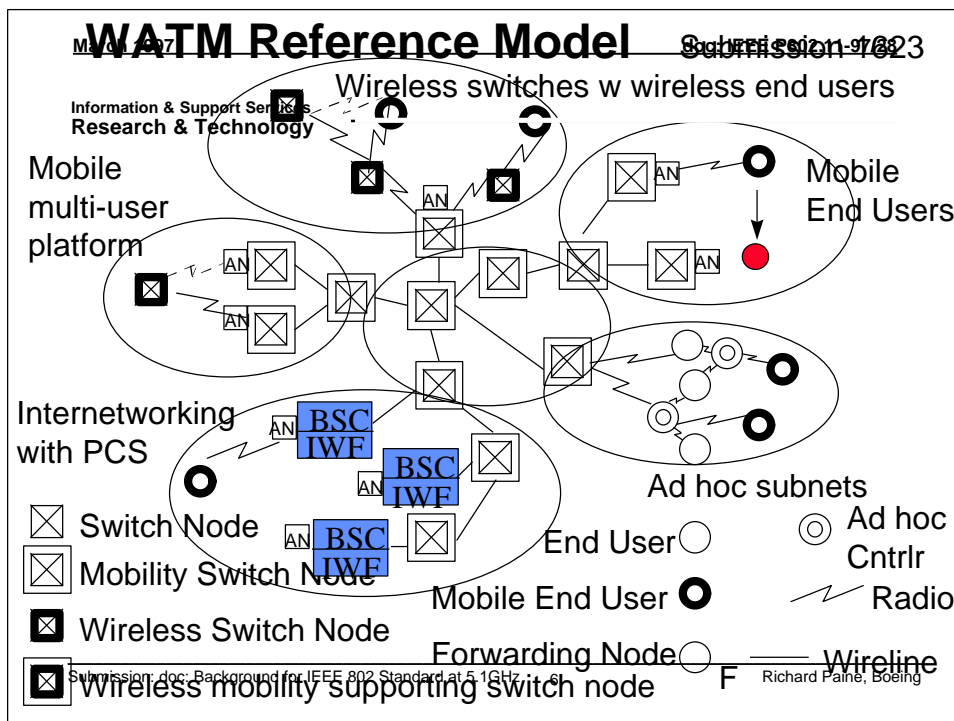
March 1997

WATM Reference Model

Submission 11-97/23

doc.: IEEE P802.11-97/23

Information & Support Services
Research & Technology

Wireless switches w wireless end users

Mobile multi-user platform

Mobile End Users

AN

AN

AN

AN

AN

Internetworking with PCS

AN BSC IWF

AN BSC IWF

AN BSC IWF

Ad hoc subnets

Switch Node

Mobility Switch Node

Wireless Switch Node

Wireless mobility supporting switch node

End User

Ad hoc Cntrlr

Mobile End User

Radio

Forwarding Node

F

Wireline

Submission: doc: Background for IEEE 802 Standard at 5.1GHz

6

Richard Paine, Boeing